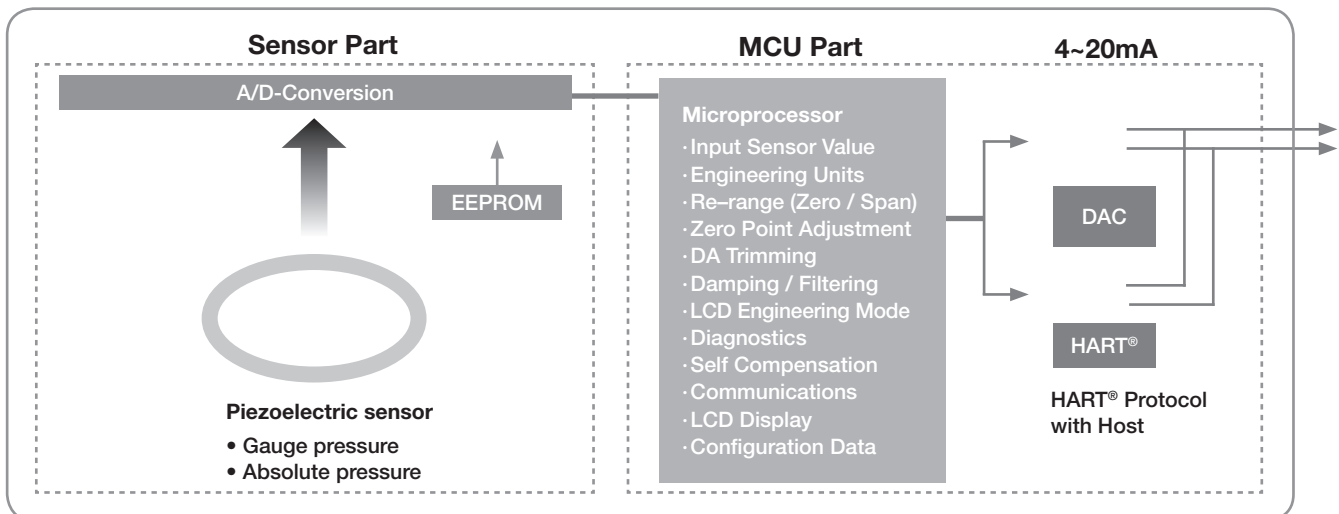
Sensor Part

A/D-Conversion

EEPROM

Piezoelectric sensor
• Gauge pressure
• Absolute pressure

MCU Part

Microprocessor
· Input Sensor Value
· Engineering Units
· Re–range (Zero / Span)
· Zero Point Adjustment
· DA Trimming
· Damping / Filtering
· LCD Engineering Mode
· Diagnostics
· Self Compensation
· Communications
· LCD Display
· Configuration Data

4~20mA

DAC

HART®

HART® Protocol with Host